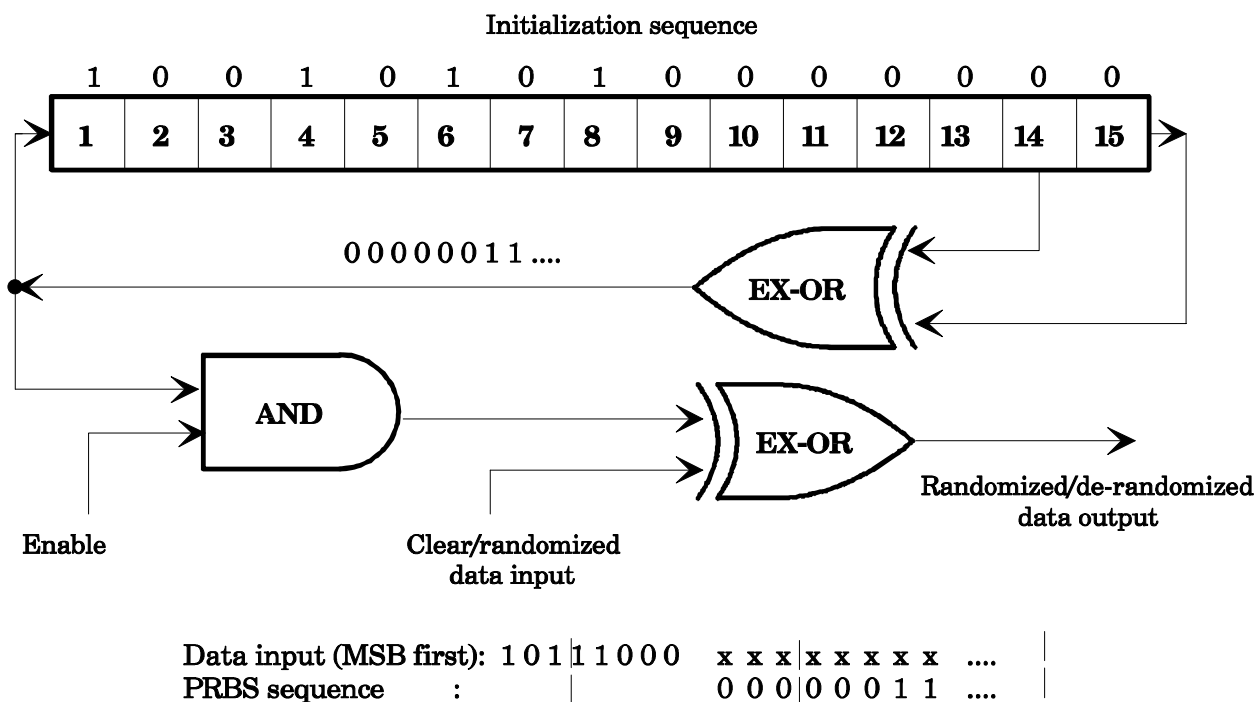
Initialization sequence

1 0 0 1 0 1 0 1 0 0 0 0 0 0 0

| 1 | 2 | 3 | 4 | 5 | 6 | 7 | 8 | 9 | 10 | 11 | 12 | 13 | 14 | 15 |
|---|---|---|---|---|---|---|---|---|---|---|---|---|---|---|

0 0 0 0 0 0 1 1 ....

EX-OR

AND

EX-OR

Randomized/de-randomized data output

Enable

Clear/randomized data input

Data input (MSB first): 1 0 1 1 1 0 0 0 x x x x x x x x ....
PRBS sequence : 0 0 0 0 0 0 1 1 ....